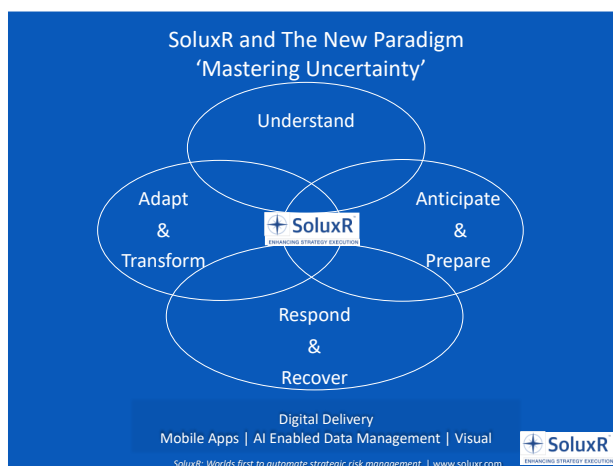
SoluxR and The New Paradigm
'Mastering Uncertainty'

Understand

Adapt
&
Transform

SoluxR
ENHANCING STRATEGY EXECUTION

Anticipate
&
Prepare

Respond
&
Recover

Digital Delivery
Mobile Apps | AI Enabled Data Management | Visual

SoluxR
ENHANCING STRATEGY EXECUTION

SoluxR: Worlds first to automate strategic risk management | www.soluxr.com